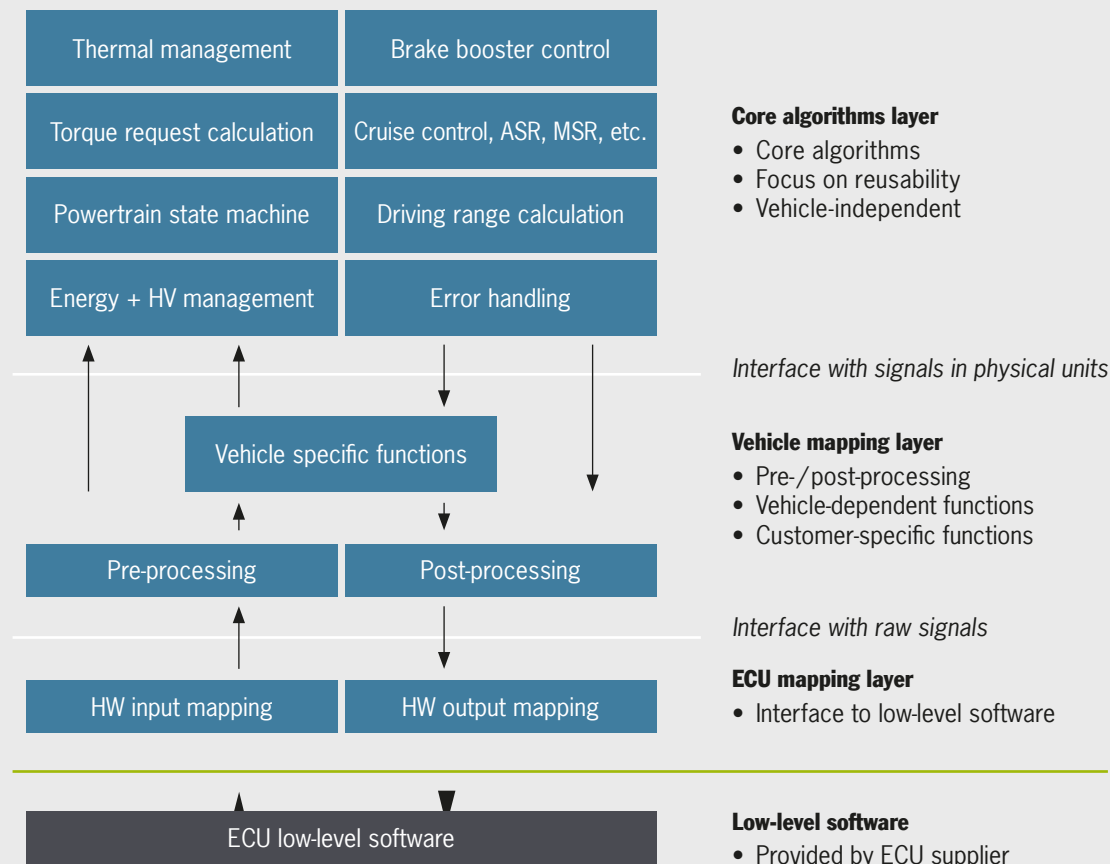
Thermal management

Brake booster control

Torque request calculation

Cruise control, ASR, MSR, etc.

Powertrain state machine

Driving range calculation

Energy + HV management

Error handling

Core algorithms layer
• Core algorithms
• Focus on reusability
• Vehicle-independent

Interface with signals in physical units

Vehicle specific functions

Vehicle mapping layer
• Pre-/post-processing
• Vehicle-dependent functions
• Customer-specific functions

Pre-processing

Post-processing

Interface with raw signals

HW input mapping

HW output mapping

ECU mapping layer
• Interface to low-level software

ECU low-level software

Low-level software
• Provided by ECU supplier